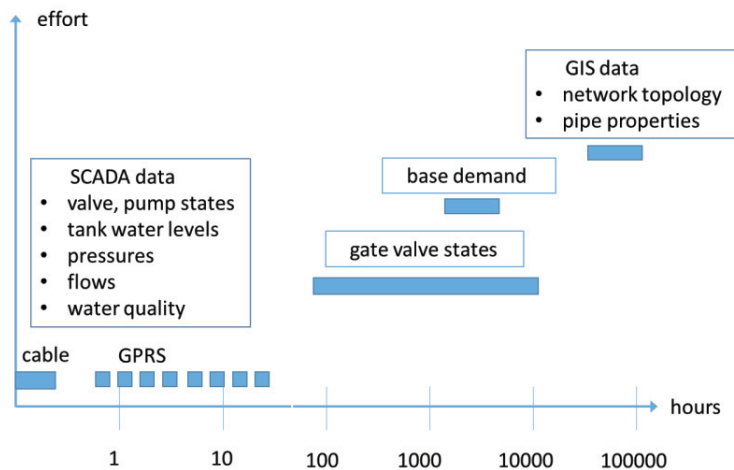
effort

GIS data
• network topology
• pipe properties

base demand

SCADA data
• valve, pump states
• tank water levels
• pressures
• flows
• water quality

gate valve states

cable

GPRS

hours

1
10
100
1000
10000
100000